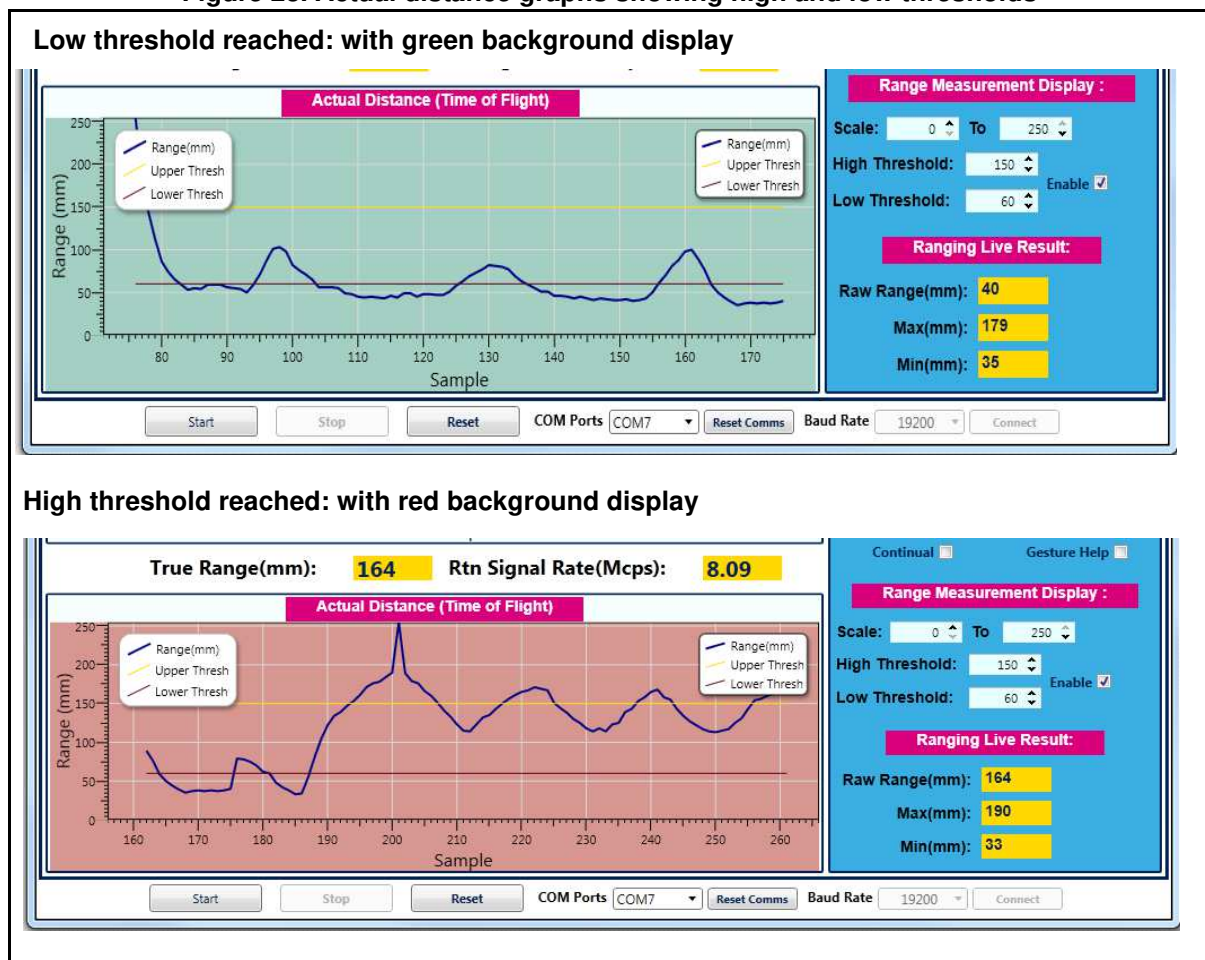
Low threshold reached: with green background display

Actual Distance (Time of Flight)

Range(mm)
Upper Thresh
Lower Thresh

Range(mm)
Upper Thresh
Lower Thresh

250
200
150
100
50
0

Range (mm)

80 90 100 110 120 130 140 150 160 170

Sample

Range Measurement Display :

Scale: 0 To 250

High Threshold: 150

Enable

Low Threshold: 60

Ranging Live Result:

Raw Range(mm): 40

Max(mm): 179

Min(mm): 35

Start Stop Reset COM Ports COM7 Reset Comms Baud Rate 19200 Connect

High threshold reached: with red background display

True Range(mm): 164 Rtn Signal Rate(Mcps): 8.09

Continual Gesture Help

Actual Distance (Time of Flight)

Range(mm)
Upper Thresh
Lower Thresh

Range(mm)
Upper Thresh
Lower Thresh

250
200
150
100
50
0

Range (mm)

160 170 180 190 200 210 220 230 240 250 260

Sample

Range Measurement Display :

Scale: 0 To 250

High Threshold: 150

Enable

Low Threshold: 60

Ranging Live Result:

Raw Range(mm): 164

Max(mm): 190

Min(mm): 33

Start Stop Reset COM Ports COM7 Reset Comms Baud Rate 19200 Connect